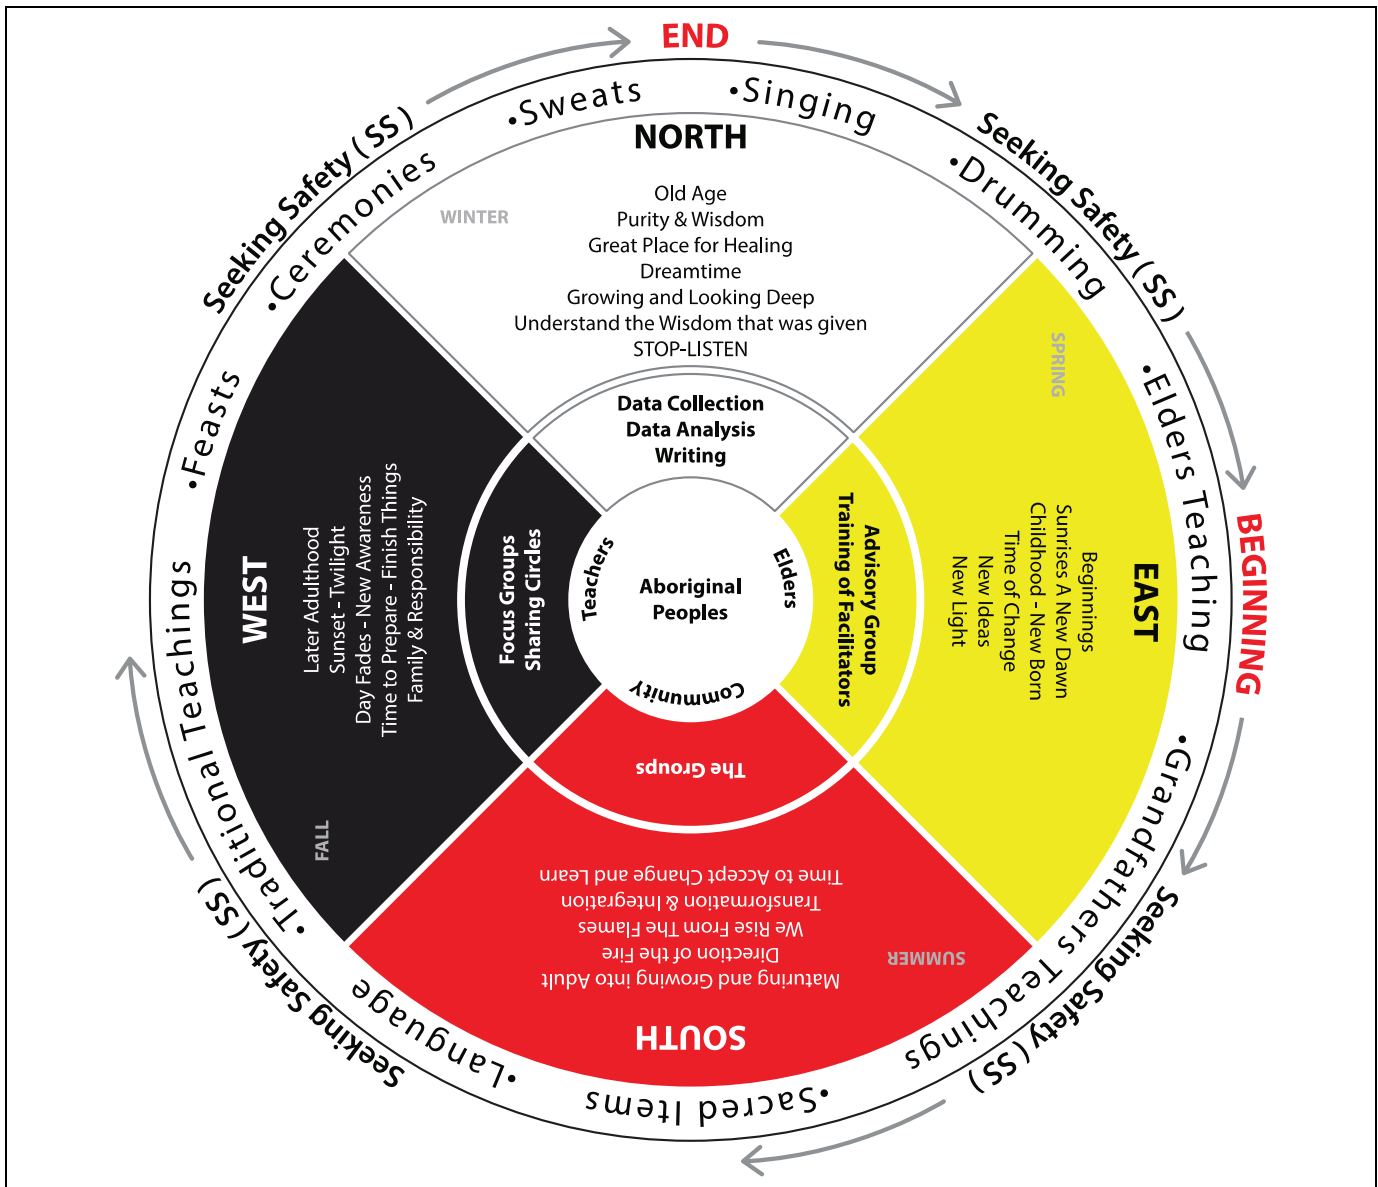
END

•Sweats •Singing

Seeking Safety (SS) •Drumming

•Elders Teaching

BEGINNING

•Grandfathers Teachings

Seeking Safety (SS)

•Sacred Items

•Language

Seeking Safety (SS)

•Traditional Teachings

•Feasts

•Ceremonies

Seeking Safety (SS)

NORTH

WINTER

Old Age
Purity & Wisdom
Great Place for Healing
Dreamtime
Growing and Looking Deep
Understand the Wisdom that was given
STOP-LISTEN

SPRING

EAST

Beginnings
Sunrises A New Dawn
Childhood - New Born
Time of Change
New Ideas
New Light

SOUTH

SUMMER

Maturing and Growing into Adult
Direction of the Fire
We Rise From The Flames
Transformation & Integration
Time to Accept Change and Learn

WEST

FALL

Later Adulthood
Sunset - Twilight
Day Fades - New Awareness
Time to Prepare - Finish Things
Family & Responsibility

Data Collection
Data Analysis
Writing

Advisory Group
Training of Facilitators

The Groups

Focus Groups
Sharing Circles

Teachers

Elders

Community

Aboriginal
Peoples